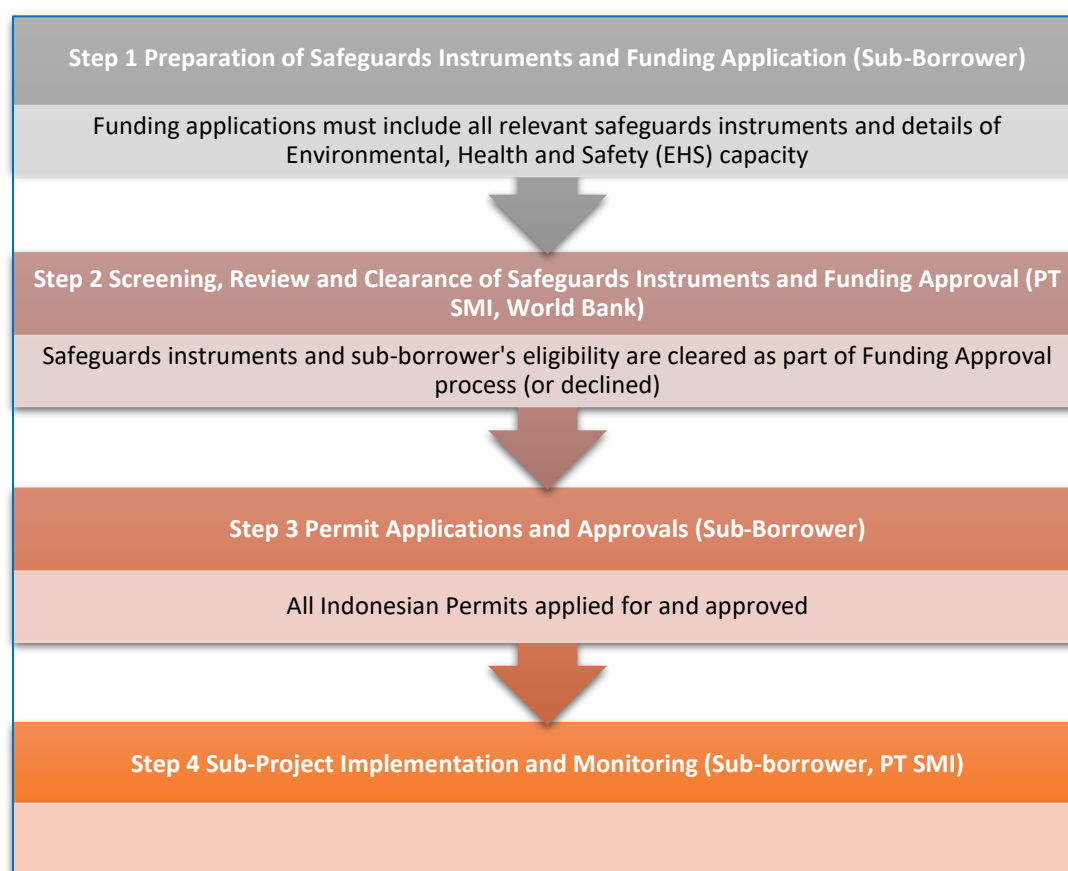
Step 1 Preparation of Safeguards Instruments and Funding Application (Sub-Borrower)

Funding applications must include all relevant safeguards instruments and details of Environmental, Health and Safety (EHS) capacity

Step 2 Screening, Review and Clearance of Safeguards Instruments and Funding Approval (PT SMI, World Bank)

Safeguards instruments and sub-borrower's eligibility are cleared as part of Funding Approval process (or declined)

Step 3 Permit Applications and Approvals (Sub-Borrower)

All Indonesian Permits applied for and approved

Step 4 Sub-Project Implementation and Monitoring (Sub-borrower, PT SMI)